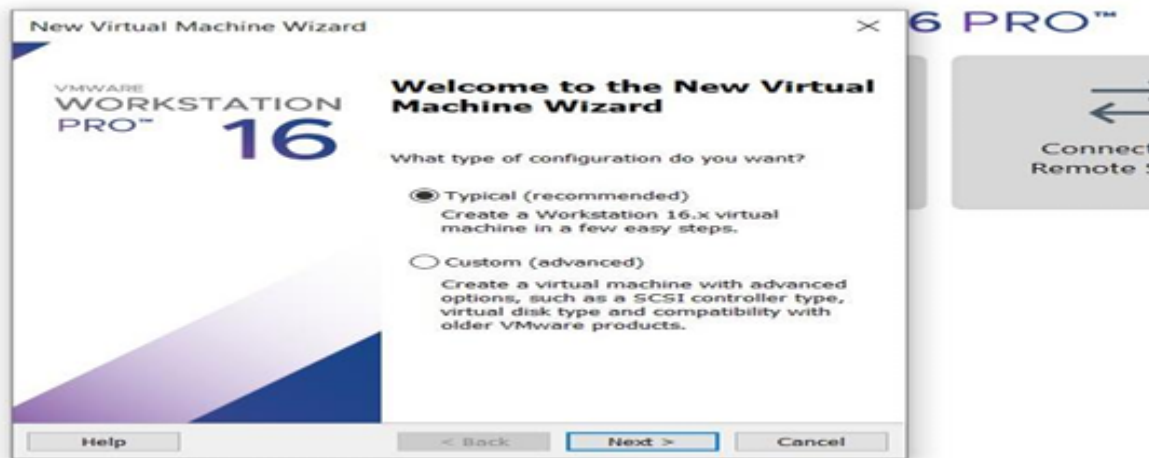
New Virtual Machine Wizard

×

6 PRO™

VMWARE
WORKSTATION
PRO™ 16

Welcome to the New Virtual Machine Wizard

What type of configuration do you want?

Typical (recommended)
Create a Workstation 16.x virtual machine in a few easy steps.

Custom (advanced)
Create a virtual machine with advanced options, such as a SCSI controller type, virtual disk type and compatibility with older VMware products.

Connect
Remote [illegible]

Help

< Back

Next >

Cancel